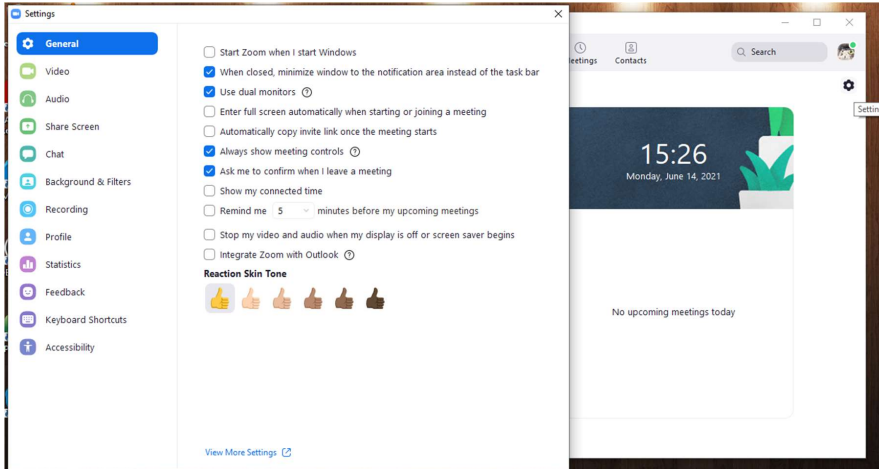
Settings

General
Video
Audio
Share Screen
Chat
Background & Filters
Recording
Profile
Statistics
Feedback
Keyboard Shortcuts
Accessibility

Start Zoom when I start Windows
When closed, minimize window to the notification area instead of the task bar
Use dual monitors
Enter full screen automatically when starting or joining a meeting
Automatically copy invite link once the meeting starts
Always show meeting controls
Ask me to confirm when I leave a meeting
Show my connected time
Remind me 5 minutes before my upcoming meetings
Stop my video and audio when my display is off or screen saver begins
Integrate Zoom with Outlook

Reaction Skin Tone

View More Settings

eetings
Contacts
Search
Settin

15:26
Monday, June 14, 2021

No upcoming meetings today